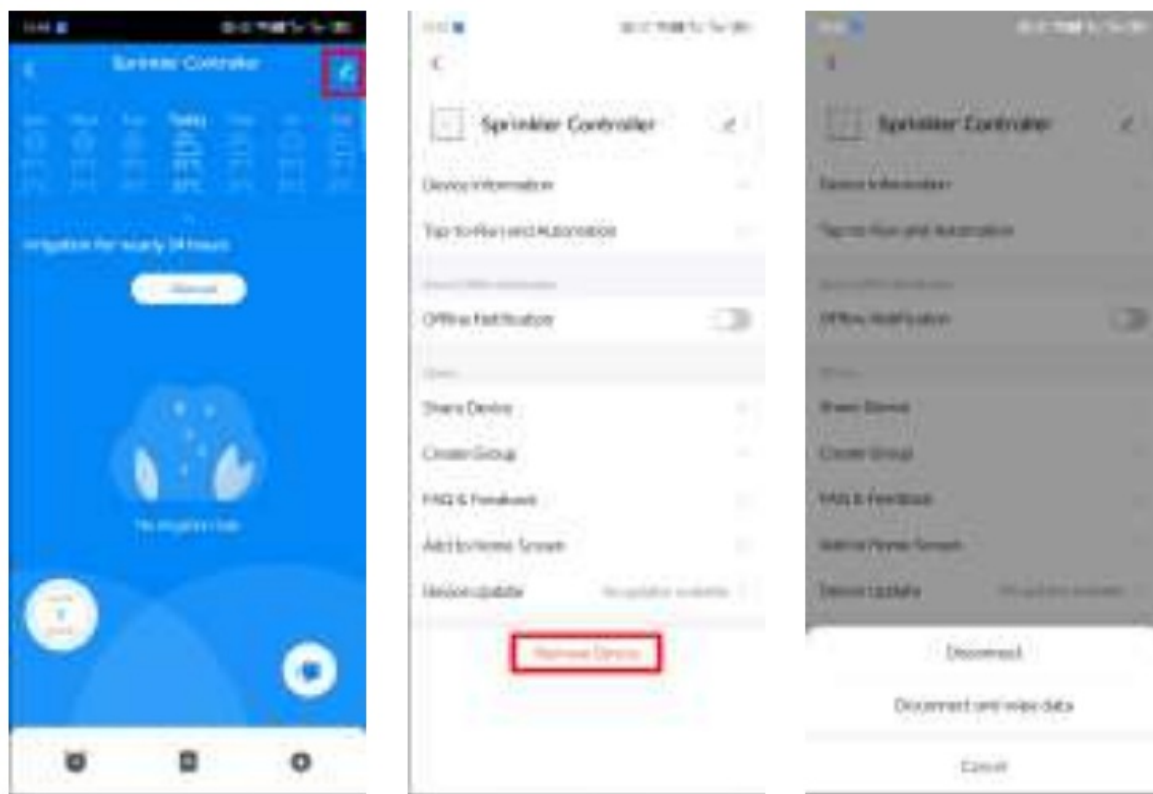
Sprinkler Controller

Today

Irrigation for nearly 24 hours

Manual

No irrigation rule

Sprinkler Controller

Device Information

Tap-to-Run and Automation

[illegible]

Offline Notification

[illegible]

Share Device

Create Group

FAQ & Feedback

Add to Home Screen

Device Update

No updates available

Remove Device

Sprinkler Controller

Device Information

Tap-to-Run and Automation

Offline Notification

Share Device

Create Group

FAQ & Feedback

Add to Home Screen

Device Update

No updates available

Disconnect

Disconnect and wipe data

Cancel